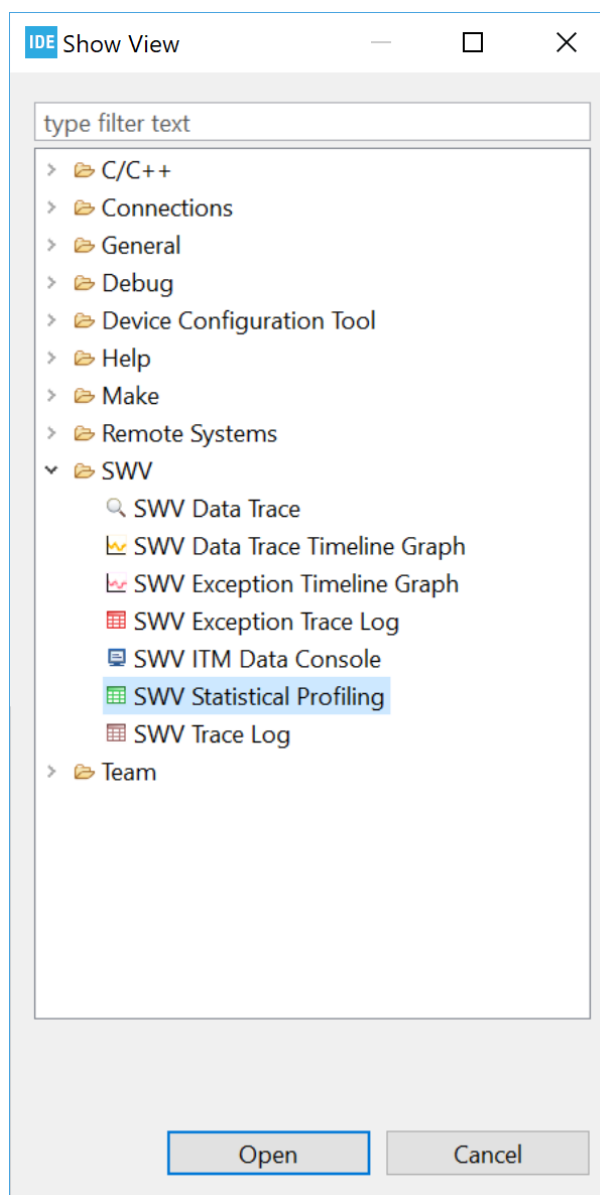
IDE Show View

type filter text

C/C++
Connections
General
Debug
Device Configuration Tool
Help
Make
Remote Systems
SWV
SWV Data Trace
SWV Data Trace Timeline Graph
SWV Exception Timeline Graph
SWV Exception Trace Log
SWV ITM Data Console
SWV Statistical Profiling
SWV Trace Log
Team

Open
Cancel